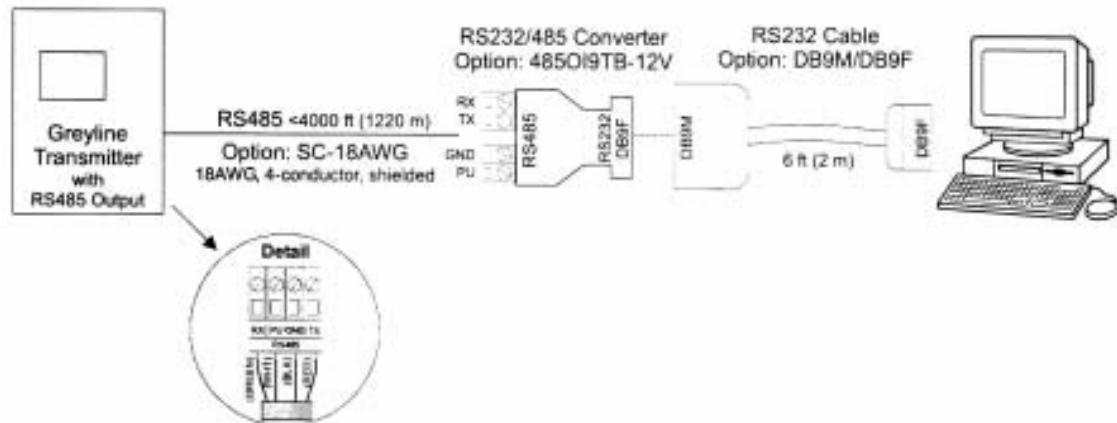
Greyline Transmitter with RS485 Output

RS485 <4000 ft (1220 m)

Option: SC-18AWG
18AWG, 4-conductor, shielded

RS232/485 Converter
Option: 485OI9TB-12V

RX
TX
GND
PU

RS485

RS232
DB9F

DB9M

RS232 Cable
Option: DB9M/DB9F

6 ft (2 m)

DB9F

Detail

RX PU GND TX

RS485

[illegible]